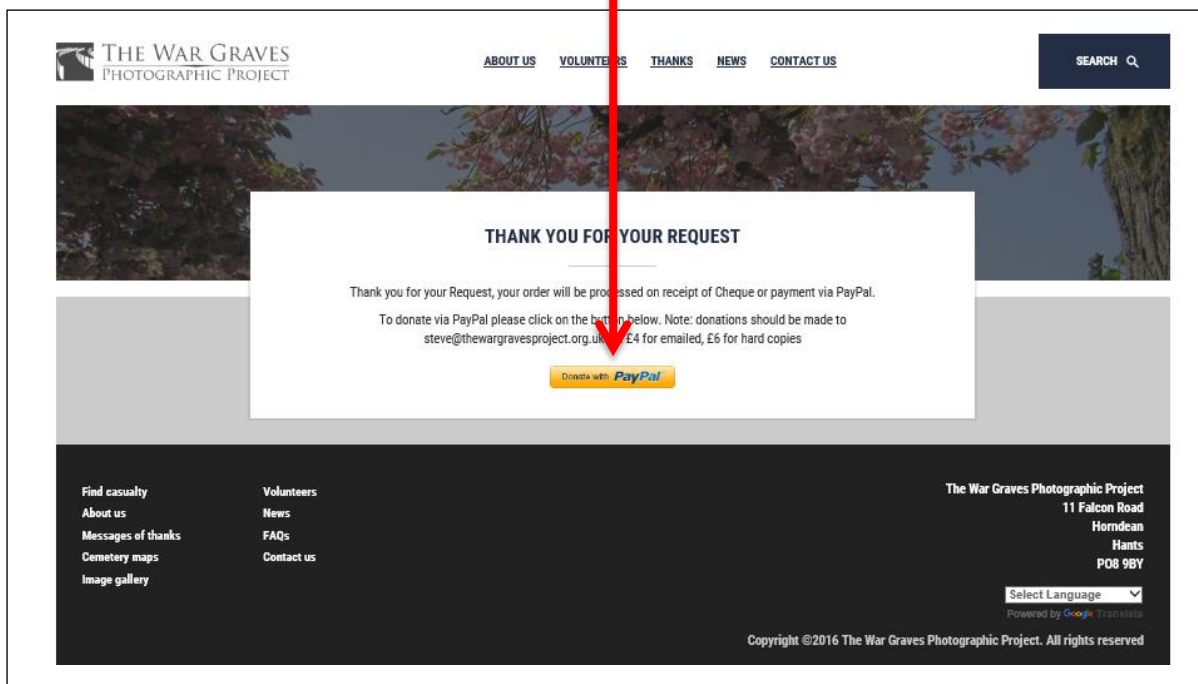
THE WAR GRAVES
PHOTOGRAPHIC PROJECT

ABOUT US VOLUNTEERS THANKS NEWS CONTACT US

SEARCH

THANK YOU FOR YOUR REQUEST

Thank you for your Request, your order will be processed on receipt of Cheque or payment via PayPal.

To donate via PayPal please click on the button below. Note: donations should be made to steve@thewargravesproject.org.uk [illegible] £4 for emailed, £6 for hard copies

Donate with PayPal

Find casualty
About us
Messages of thanks
Cemetery maps
Image gallery

Volunteers
News
FAQs
Contact us

The War Graves Photographic Project
11 Falcon Road
Horndean
Hants
PO8 9BY

Select Language
Powered by Google Translate

Copyright ©2016 The War Graves Photographic Project. All rights reserved